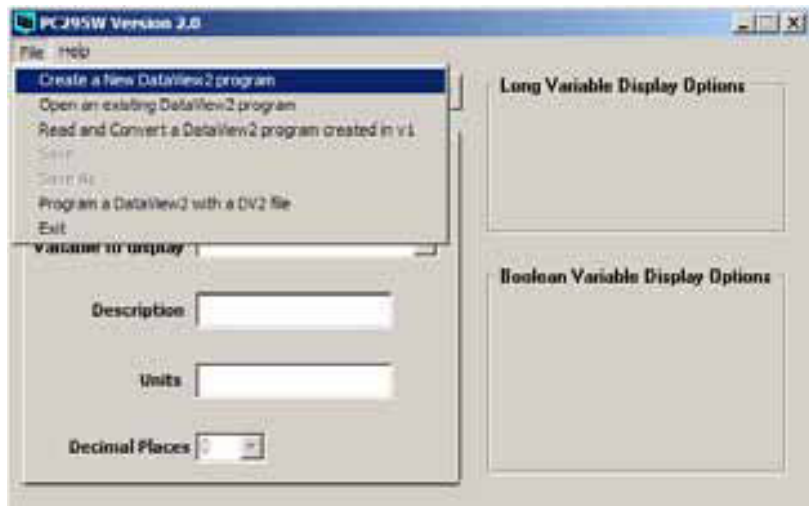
PC295W Version 2.0

File Help

Create a New DataView2 program
Open an existing DataView2 program
Read and Convert a DataView2 program created in v1
Save
Save As
Program a DataView2 with a DV2 file
Exit

Variable to display

Description

Units

Decimal Places 0

Long Variable Display Options

Boolean Variable Display Options